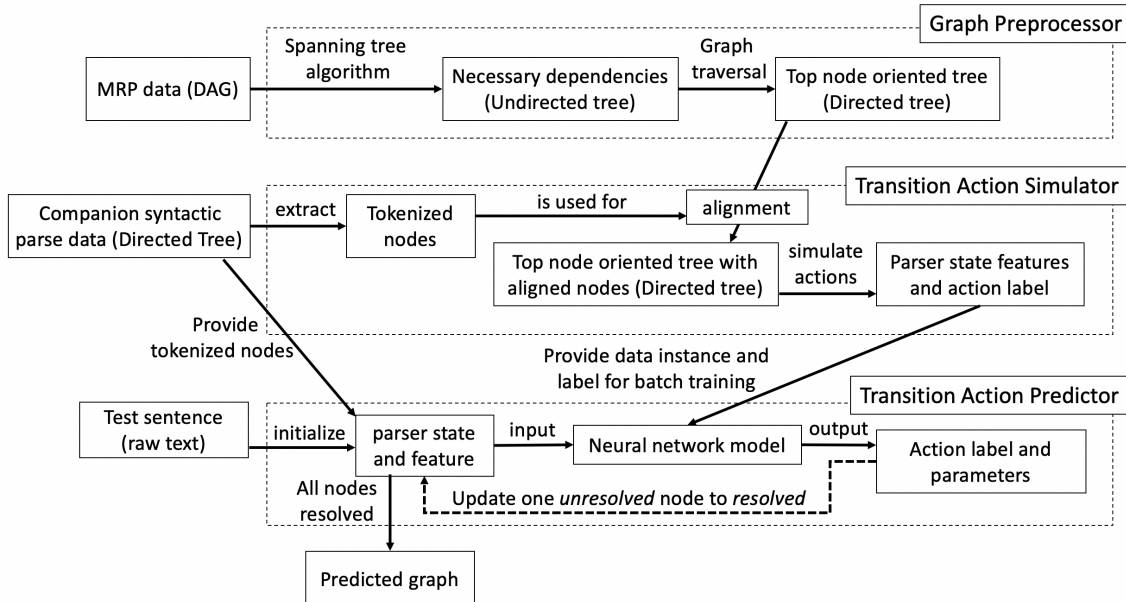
Graph Preprocessor

MRP data (DAG)

Spanning tree algorithm

Necessary dependencies (Undirected tree)

Graph traversal

Top node oriented tree (Directed tree)

Transition Action Simulator

Companion syntactic parse data (Directed Tree)

extract

Tokenized nodes

is used for

alignment

Top node oriented tree with aligned nodes (Directed tree)

simulate actions

Parser state features and action label

Provide tokenized nodes

Provide data instance and label for batch training

Transition Action Predictor

Test sentence (raw text)

initialize

parser state and feature

input

Neural network model

output

Action label and parameters

All nodes resolved

Update one *unresolved* node to *resolved*

Predicted graph